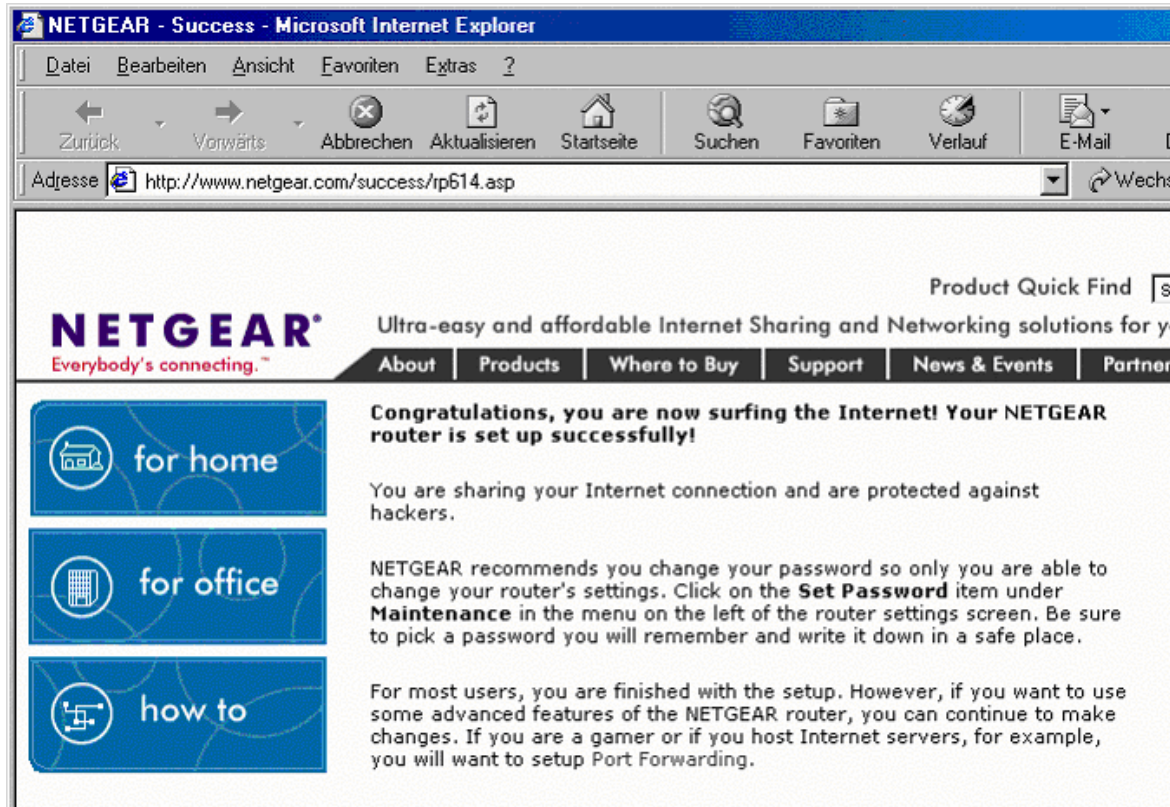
NETGEAR - Success - Microsoft Internet Explorer

Datei Bearbeiten Ansicht Favoriten Extras ?

Zurück Vorwärts Abbrechen Aktualisieren Startseite Suchen Favoriten Verlauf E-Mail

Adresse http://www.netgear.com/success/rp614.asp Wechs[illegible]

Product Quick Find

NETGEAR
Everybody's connecting.™

Ultra-easy and affordable Internet Sharing and Networking solutions for y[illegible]

About | Products | Where to Buy | Support | News & Events | Partner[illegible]

for home

for office

how to

Congratulations, you are now surfing the Internet! Your NETGEAR router is set up successfully!

You are sharing your Internet connection and are protected against hackers.

NETGEAR recommends you change your password so only you are able to change your router's settings. Click on the Set Password item under Maintenance in the menu on the left of the router settings screen. Be sure to pick a password you will remember and write it down in a safe place.

For most users, you are finished with the setup. However, if you want to use some advanced features of the NETGEAR router, you can continue to make changes. If you are a gamer or if you host Internet servers, for example, you will want to setup Port Forwarding.